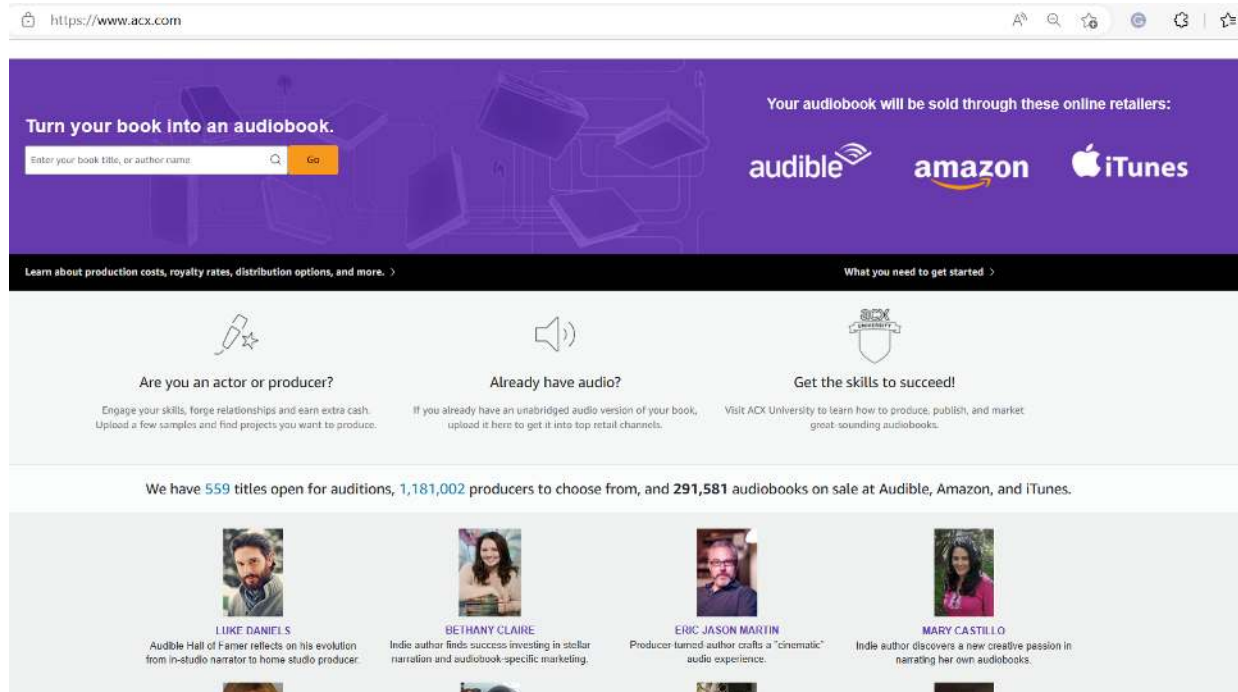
https://www.acx.com

Turn your book into an audiobook.

Enter your book title, or author name

Go

Your audiobook will be sold through these online retailers:

audible amazon iTunes

Learn about production costs, royalty rates, distribution options, and more. >

What you need to get started >

ACX UNIVERSITY

Are you an actor or producer?

Engage your skills, forge relationships and earn extra cash. Upload a few samples and find projects you want to produce.

Already have audio?

If you already have an unabridged audio version of your book, upload it here to get it into top retail channels.

Get the skills to succeed!

Visit ACX University to learn how to produce, publish, and market great-sounding audiobooks.

We have 559 titles open for auditions, 1,181,002 producers to choose from, and 291,581 audiobooks on sale at Audible, Amazon, and iTunes.

LUKE DANIELS
Audible Hall of Famer reflects on his evolution from in-studio narrator to home studio producer.

BETHANY CLAIRE
Indie author finds success investing in stellar narration and audiobook-specific marketing.

ERIC JASON MARTIN
Producer-turned-author crafts a "cinematic" audio experience.

MARY CASTILLO
Indie author discovers a new creative passion in narrating her own audiobooks.